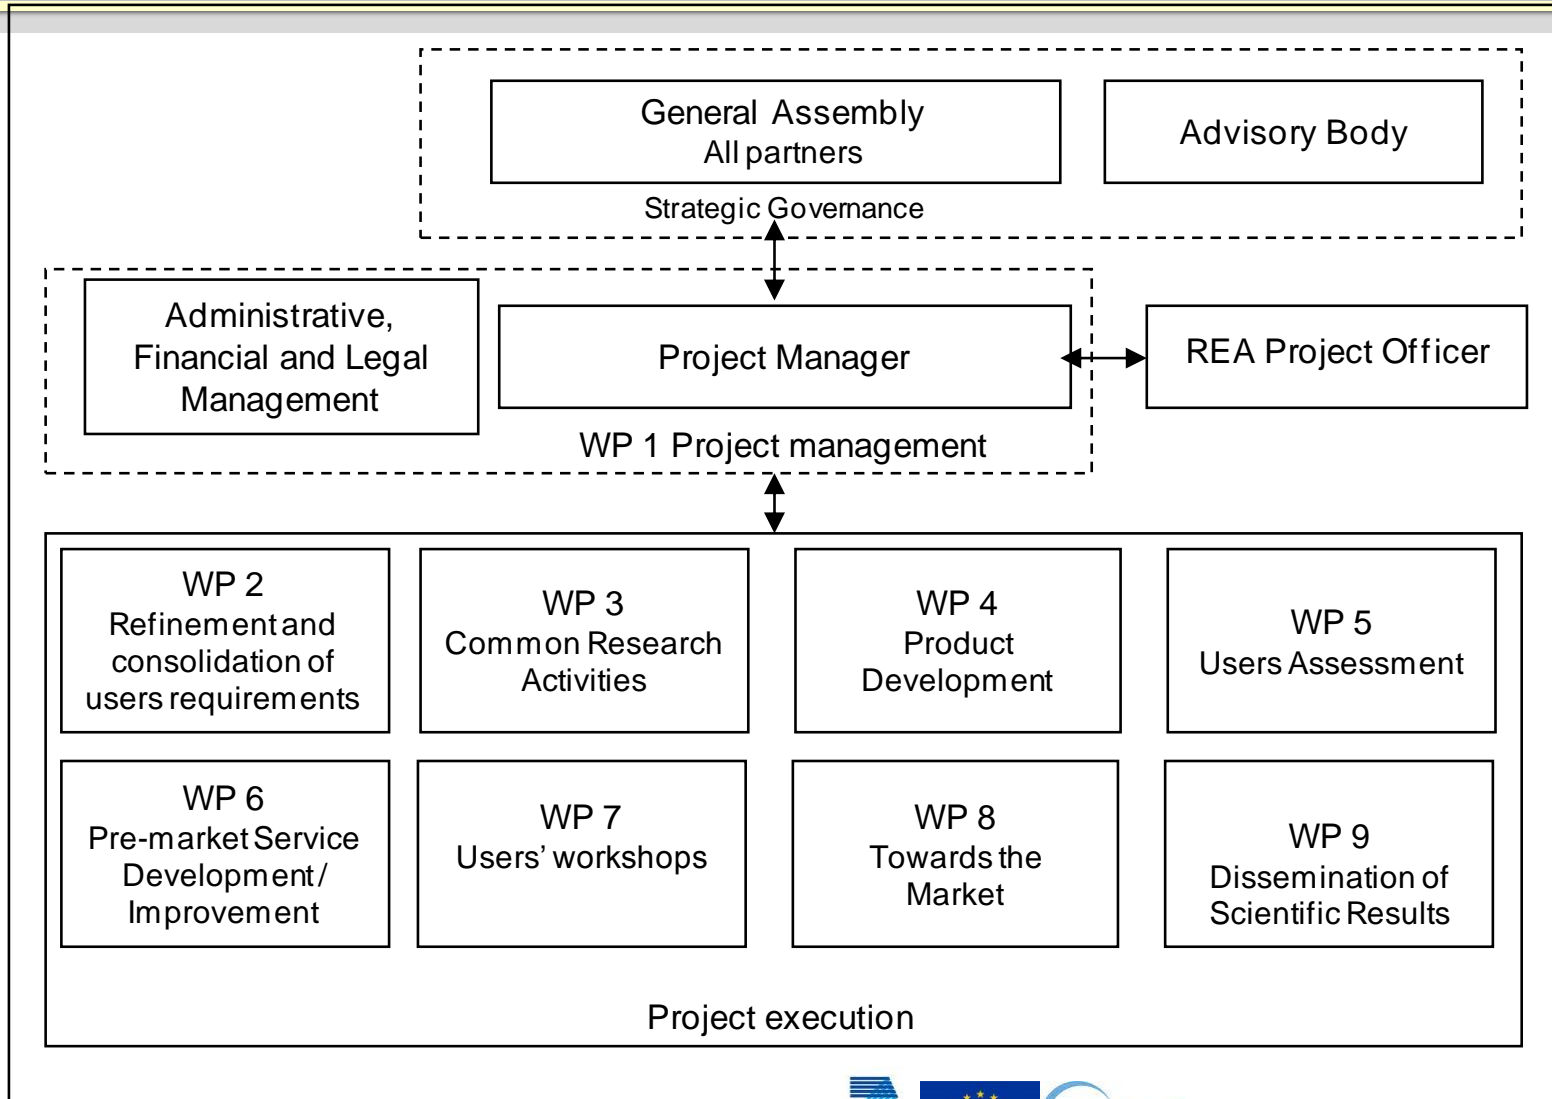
General Assembly
All partners

Advisory Body

Strategic Governance

Administrative, Financial and Legal Management

Project Manager

REA Project Officer

WP 1 Project management

WP 2
Refinement and consolidation of users requirements

WP 3
Common Research Activities

WP 4
Product Development

WP 5
Users Assessment

WP 6
Pre-market Service Development / Improvement

WP 7
Users' workshops

WP 8
Towards the Market

WP 9
Dissemination of Scientific Results

Project execution